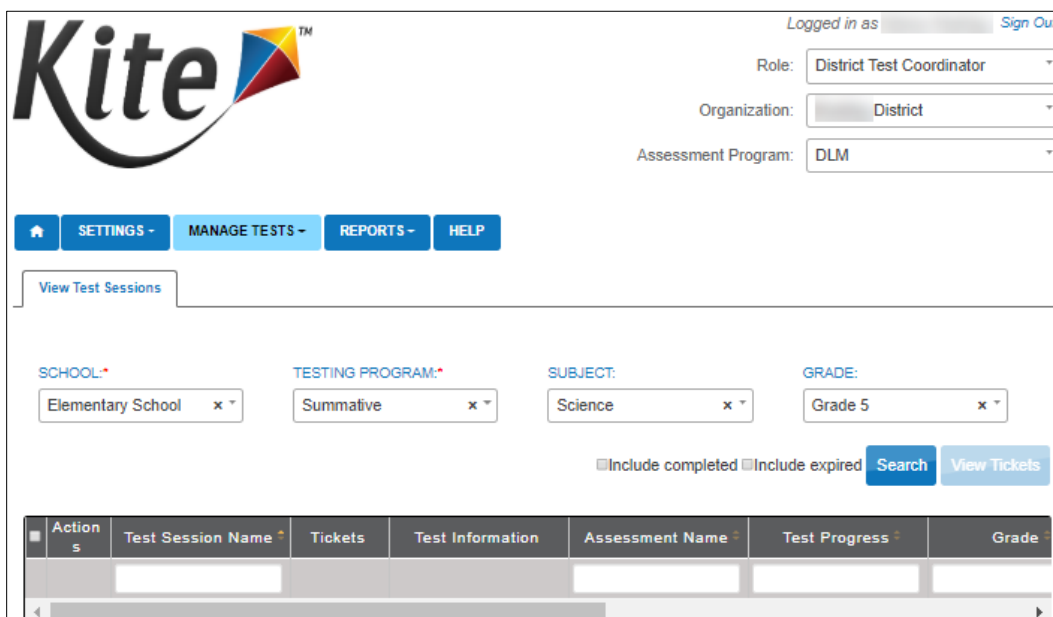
Logged in as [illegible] Sign Ou

Kite™

Role: District Test Coordinator

Organization: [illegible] District

Assessment Program: DLM

SETTINGS ▾ MANAGE TESTS ▾ REPORTS ▾ HELP

View Test Sessions

SCHOOL:* Elementary School ×

TESTING PROGRAM:* Summative ×

SUBJECT: Science ×

GRADE: Grade 5 ×

Include completed Include expired Search View Tickets

| Actions | Test Session Name | Tickets | Test Information | Assessment Name | Test Progress | Grade |
|---|---|---|---|---|---|---|
| | | | | | | |